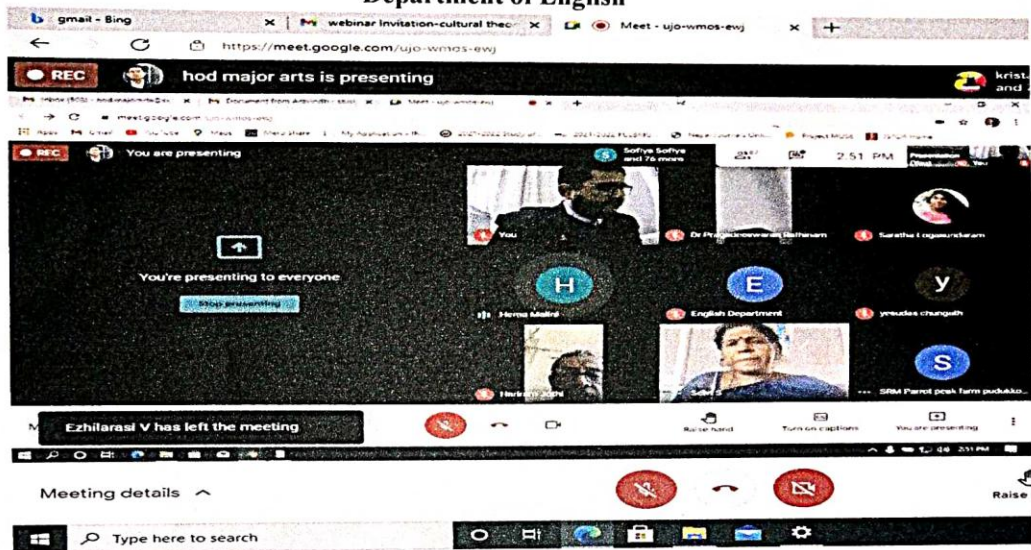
Department of English

gmail - Bing

webinar invitation-cultural theo

Meet - ujo-wmos-ewj

https://meet.google.com/ujo-wmos-ewj

REC

hod major arts is presenting

krist and

meet.google.com

REC

You are presenting

Sofiya Sofiya and 76 more

2:51 PM

You're presenting to everyone

Stop presenting

You

Dr Pr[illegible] Rathinam

Saratha Loganathan

H

E

y

Hema Malini

English Department

yesudas chungath

S

Hariram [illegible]

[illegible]

SRM Parrot peak farm pudukko...

Ezhilarasi V has left the meeting

Raise hand

Turn on captions

You are presenting

Meeting details

Raise

Type here to search